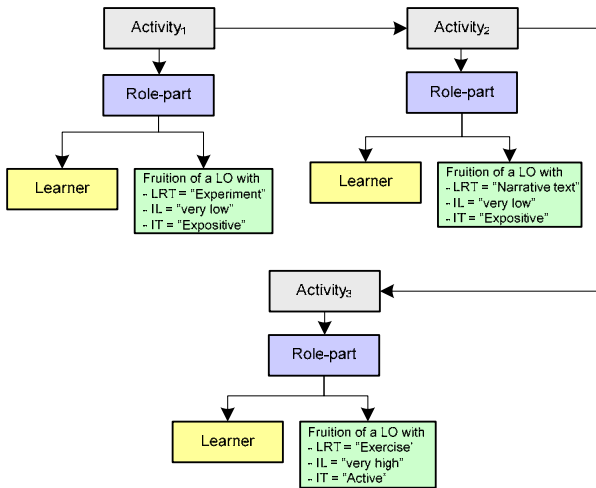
$\text{Activity}_1$

Role-part

Learner

Fruition of a LO with
- LRT = "Experiment"
- IL = "very low"
- IT = "Expositive"

$\text{Activity}_2$

Role-part

Learner

Fruition of a LO with
- LRT = "Narrative text"
- IL = "very low"
- IT = "Expositive"

$\text{Activity}_3$

Role-part

Learner

Fruition of a LO with
- LRT = "Exercise"
- IL = "very high"
- IT = "Active"